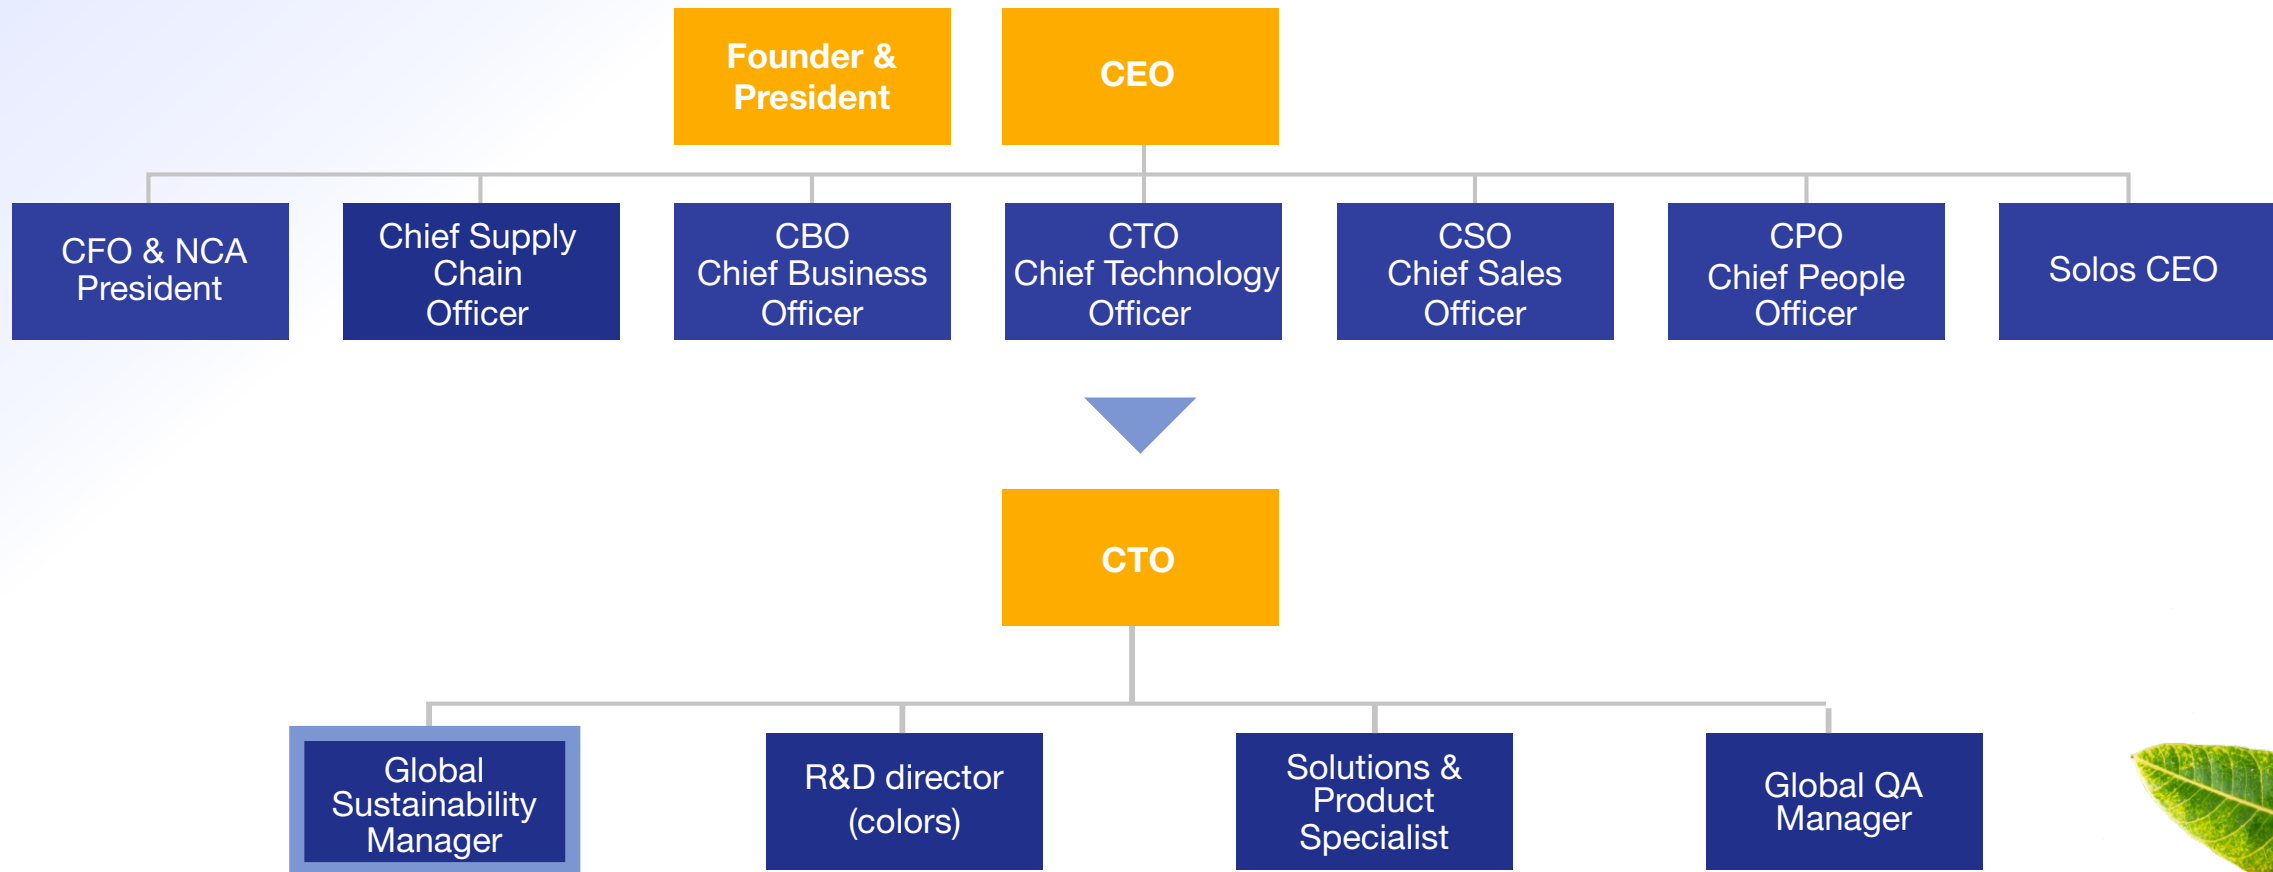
Founder & President

CEO

CFO & NCA President

Chief Supply Chain Officer

CBO Chief Business Officer

CTO Chief Technology Officer

CSO Chief Sales Officer

CPO Chief People Officer

Solos CEO

CTO

Global Sustainability Manager

R&D director (colors)

Solutions & Product Specialist

Global QA Manager